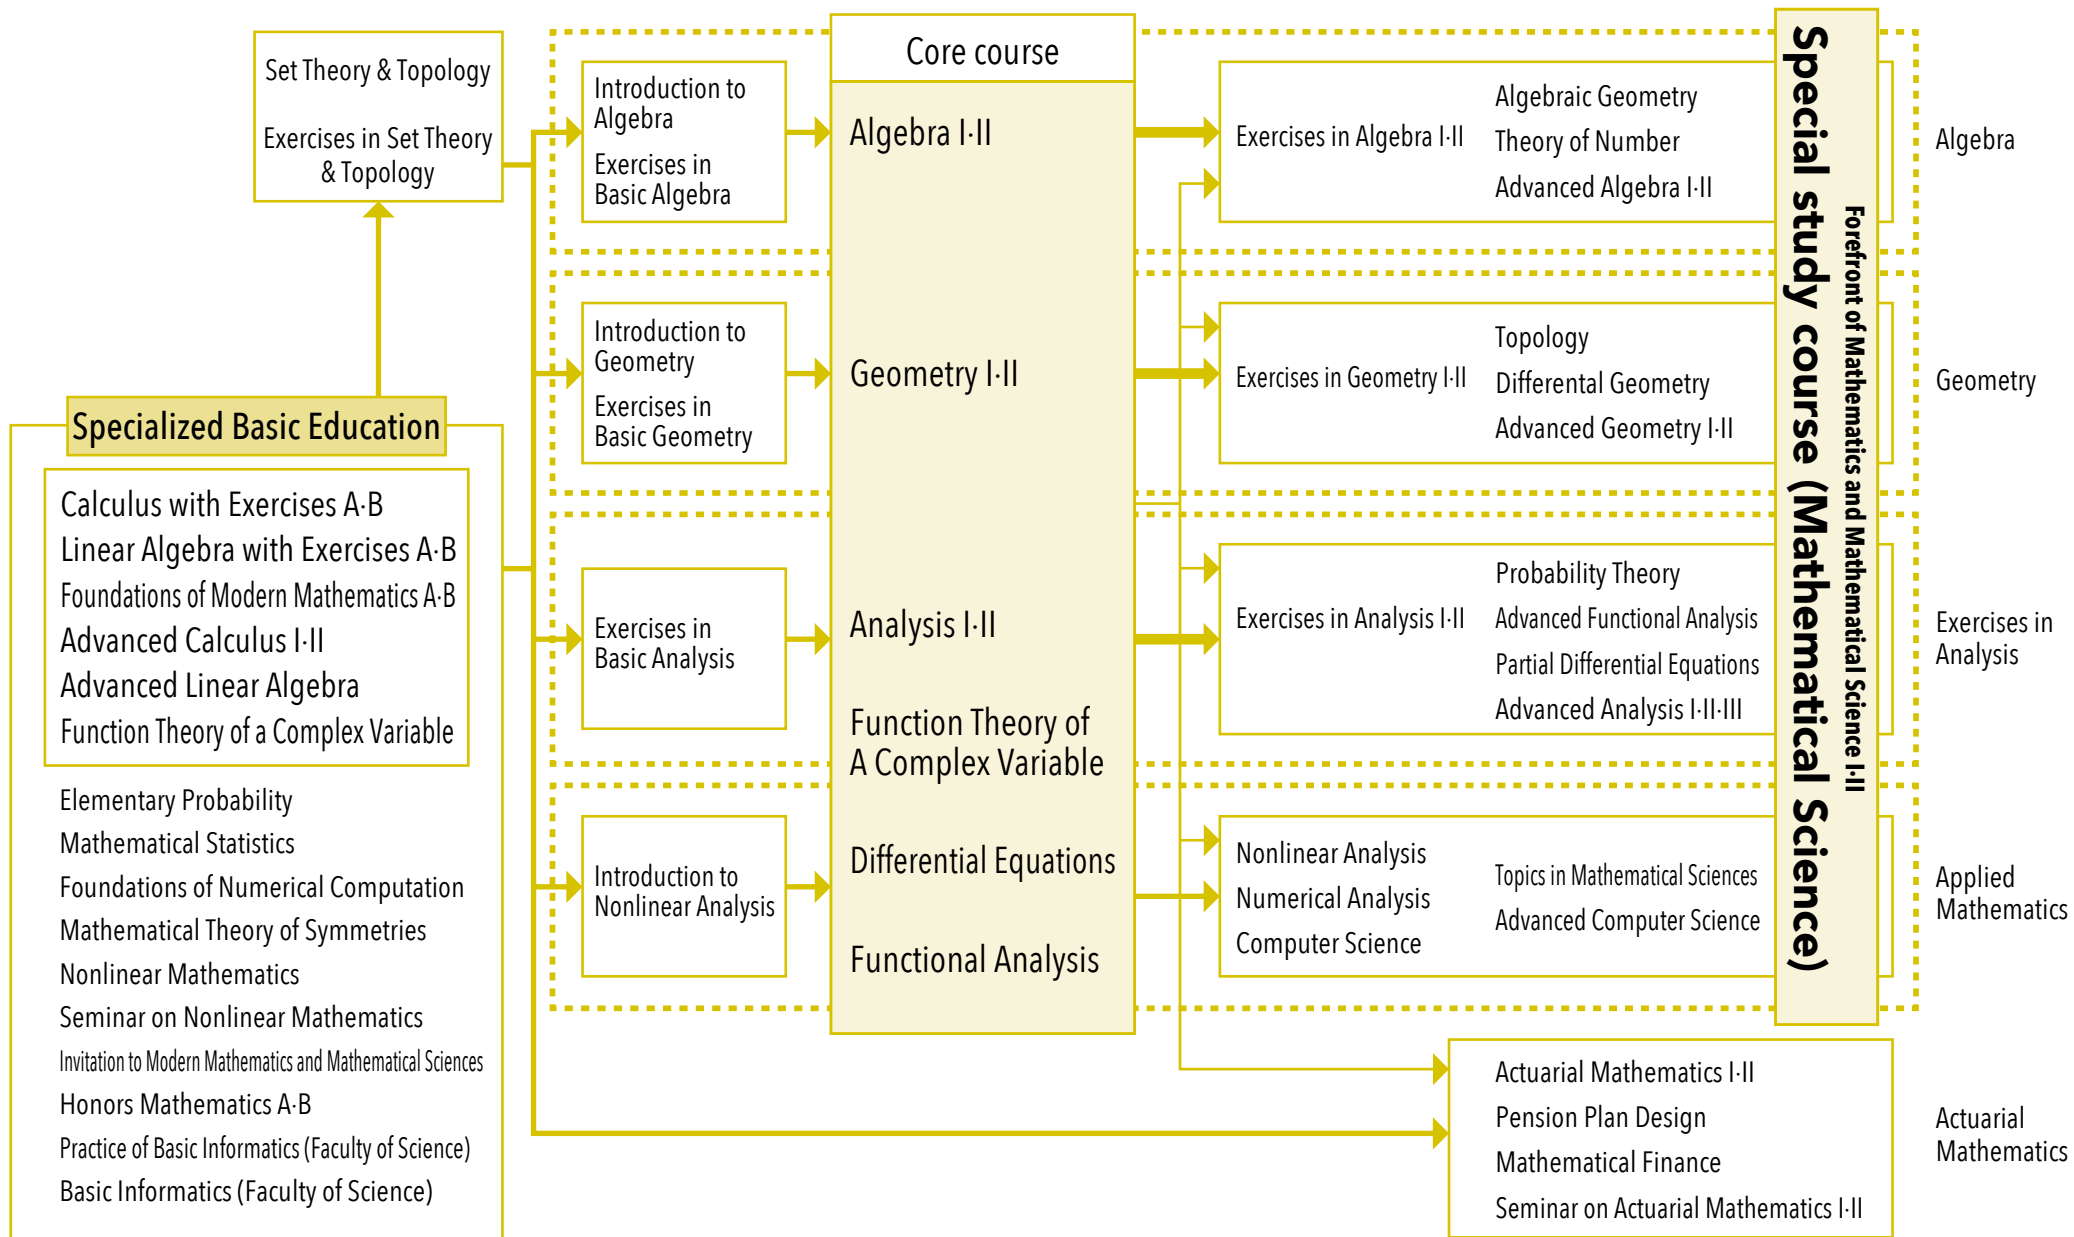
Set Theory & Topology

Exercises in Set Theory & Topology

Specialized Basic Education

Calculus with Exercises A·B
Linear Algebra with Exercises A·B
Foundations of Modern Mathematics A·B
Advanced Calculus I·II
Advanced Linear Algebra
Function Theory of a Complex Variable

Elementary Probability
Mathematical Statistics
Foundations of Numerical Computation
Mathematical Theory of Symmetries
Nonlinear Mathematics
Seminar on Nonlinear Mathematics
Invitation to Modern Mathematics and Mathematical Sciences
Honors Mathematics A·B
Practice of Basic Informatics (Faculty of Science)
Basic Informatics (Faculty of Science)

Introduction to Algebra
Exercises in Basic Algebra

Introduction to Geometry
Exercises in Basic Geometry

Exercises in Basic Analysis

Introduction to Nonlinear Analysis

Core course

Algebra I·II

Geometry I·II

Analysis I·II

Function Theory of A Complex Variable

Differential Equations

Functional Analysis

Exercises in Algebra I·II
Algebraic Geometry
Theory of Number
Advanced Algebra I·II

Exercises in Geometry I·II
Topology
Differental Geometry
Advanced Geometry I·II

Exercises in Analysis I·II
Probability Theory
Advanced Functional Analysis
Partial Differential Equations
Advanced Analysis I·II·III

Nonlinear Analysis
Numerical Analysis
Computer Science
Topics in Mathematical Sciences
Advanced Computer Science

Special study course (Mathematical Science)

Forefront of Mathematics and Mathematical Science I·II

Algebra

Geometry

Exercises in Analysis

Applied Mathematics

Actuarial Mathematics I·II
Pension Plan Design
Mathematical Finance
Seminar on Actuarial Mathematics I·II

Actuarial Mathematics